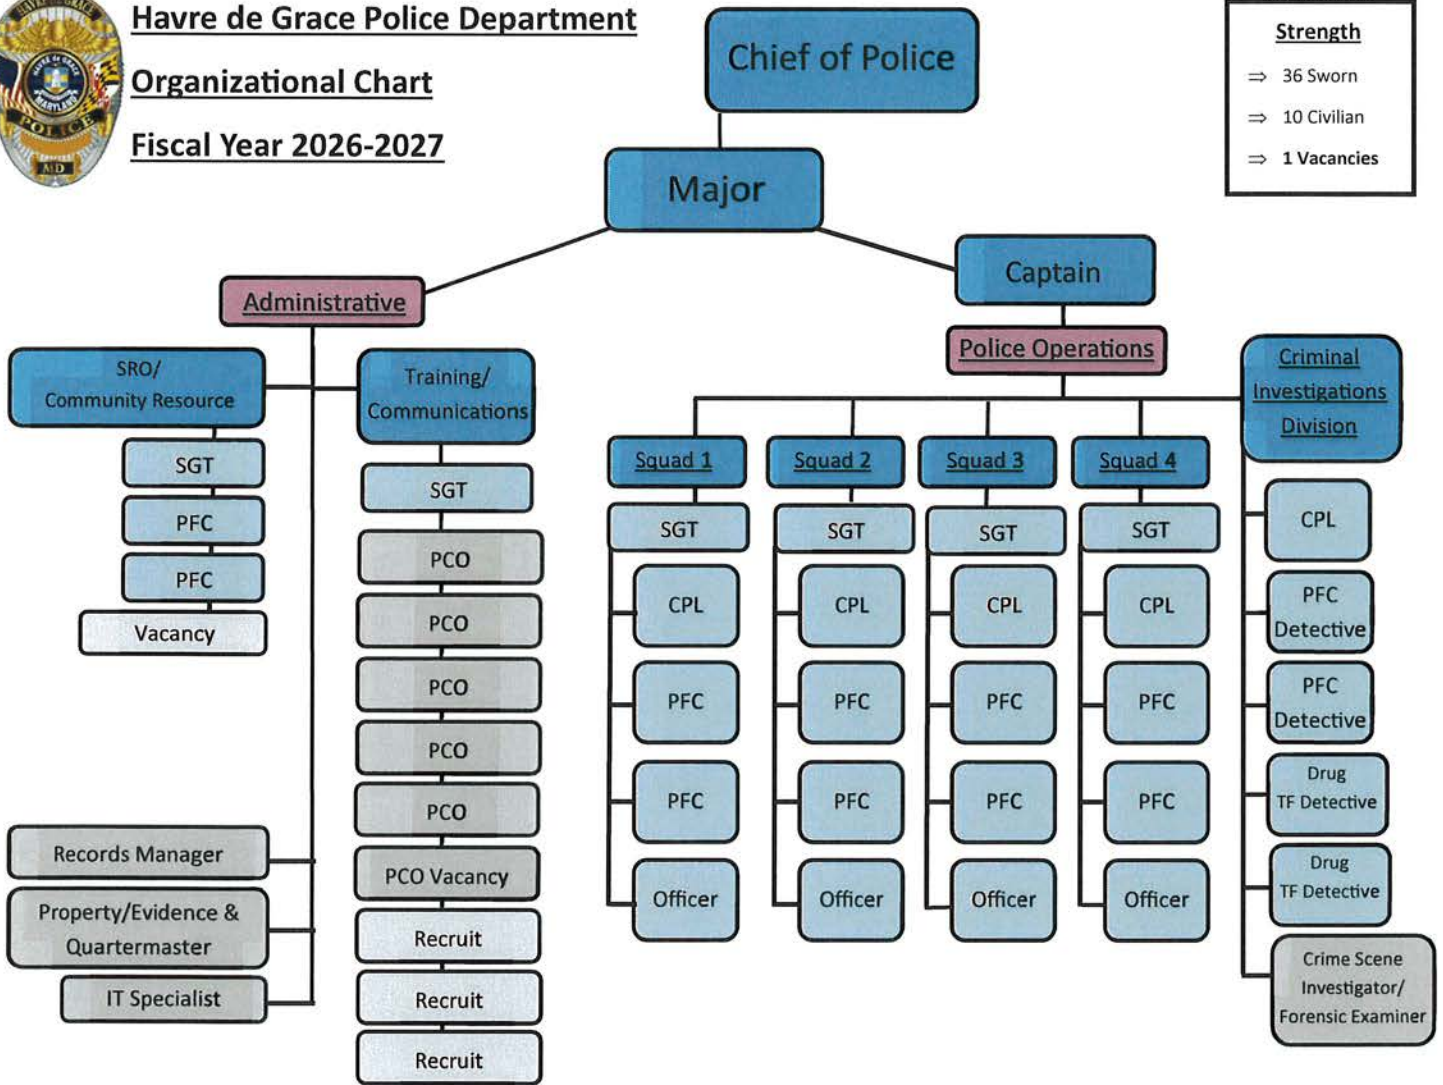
Havre de Grace Police Department

Organizational Chart

Fiscal Year 2026-2027

Chief of Police

Strength

⇒ 36 Sworn

⇒ 10 Civilian

⇒ 1 Vacancies

Major

Administrative

Captain

Police Operations

SRO/ Community Resource

SGT

PFC

PFC

Vacancy

Training/ Communications

SGT

PCO

PCO

PCO

PCO

PCO

PCO Vacancy

Recruit

Recruit

Recruit

Records Manager

Property/Evidence & Quartermaster

IT Specialist

Squad 1

SGT

CPL

PFC

PFC

Officer

Squad 2

SGT

CPL

PFC

PFC

Officer

Squad 3

SGT

CPL

PFC

PFC

Officer

Squad 4

SGT

CPL

PFC

PFC

Officer

Criminal Investigations Division

CPL

PFC Detective

PFC Detective

Drug TF Detective

Drug TF Detective

Crime Scene Investigator/ Forensic Examiner